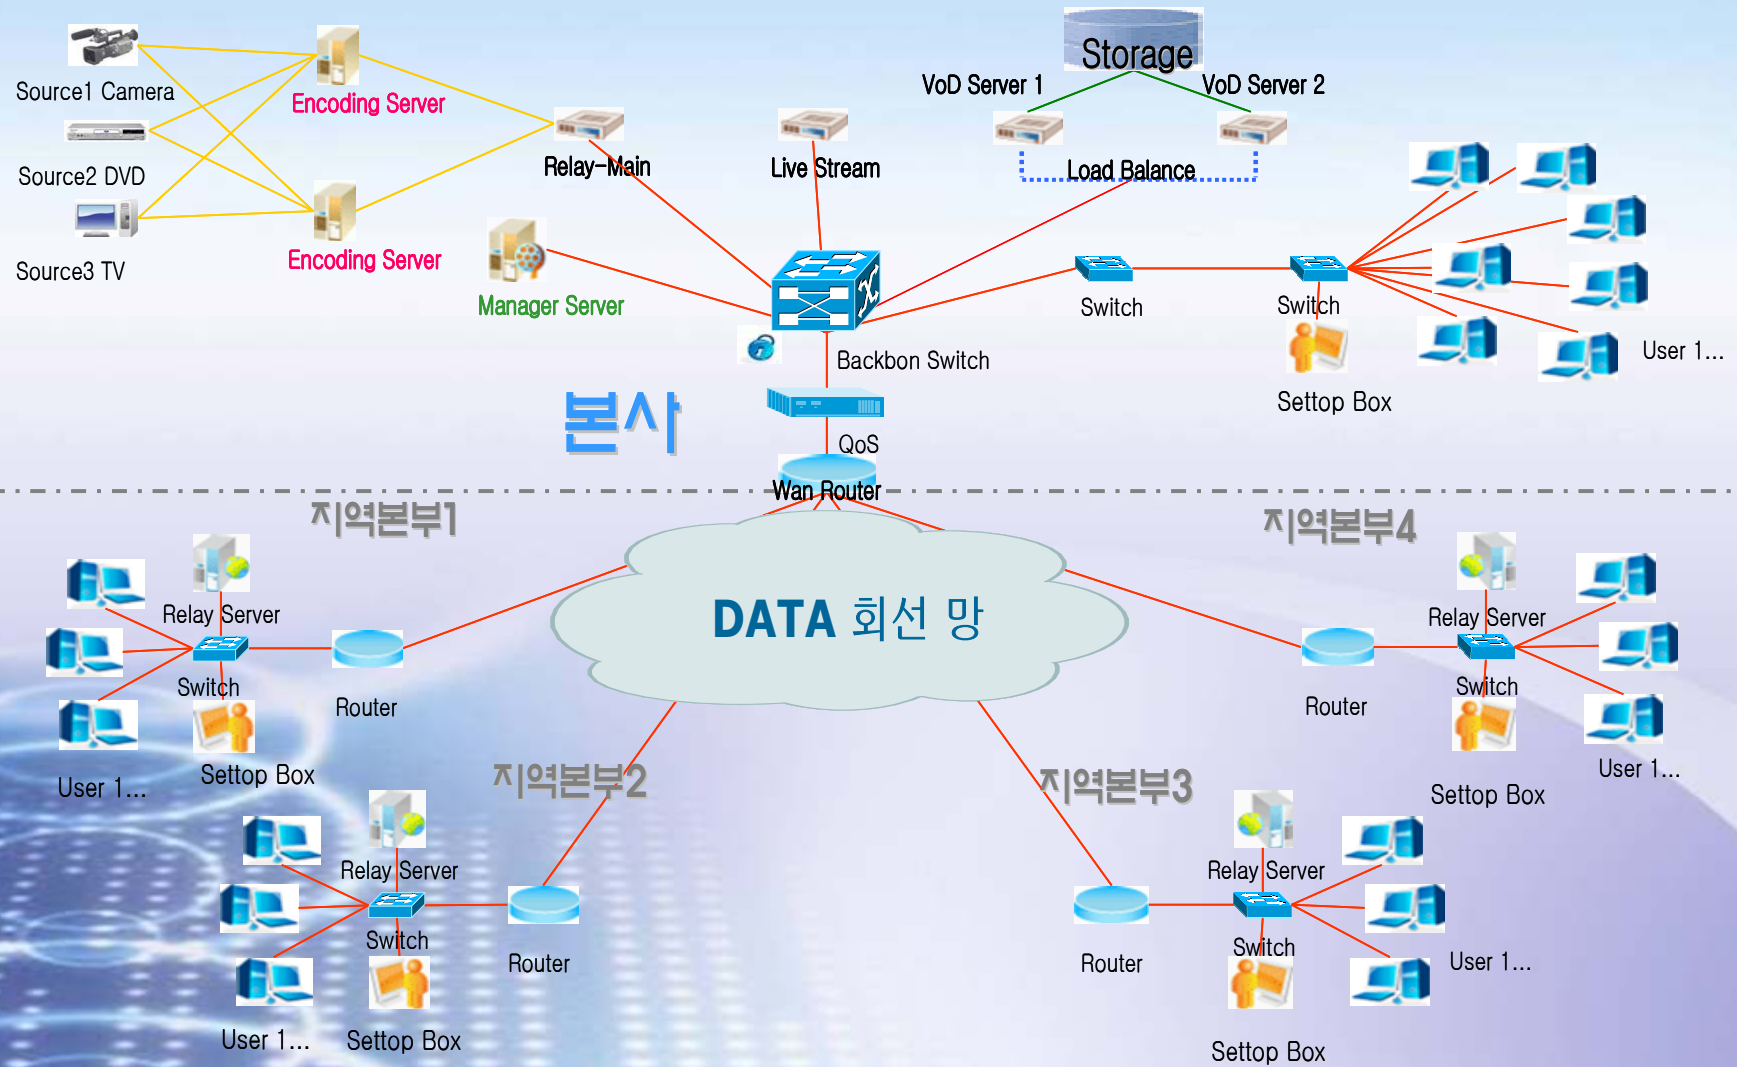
Source1 Camera

Source2 DVD

Source3 TV

Encoding Server

Encoding Server

Relay-Main

Live Stream

Storage

VoD Server 1

VoD Server 2

Load Balance

Manager Server

Switch

Switch

User 1...

Settop Box

Backbon Switch

본사

QoS

Wan Router

지역본부1

지역본부4

DATA 회선 망

Relay Server

Switch

Router

User 1...

Settop Box

Relay Server

Switch

Router

Settop Box

User 1...

지역본부2

지역본부3

Relay Server

Switch

Router

User 1...

Settop Box

Relay Server

Switch

Router

User 1...

Settop Box